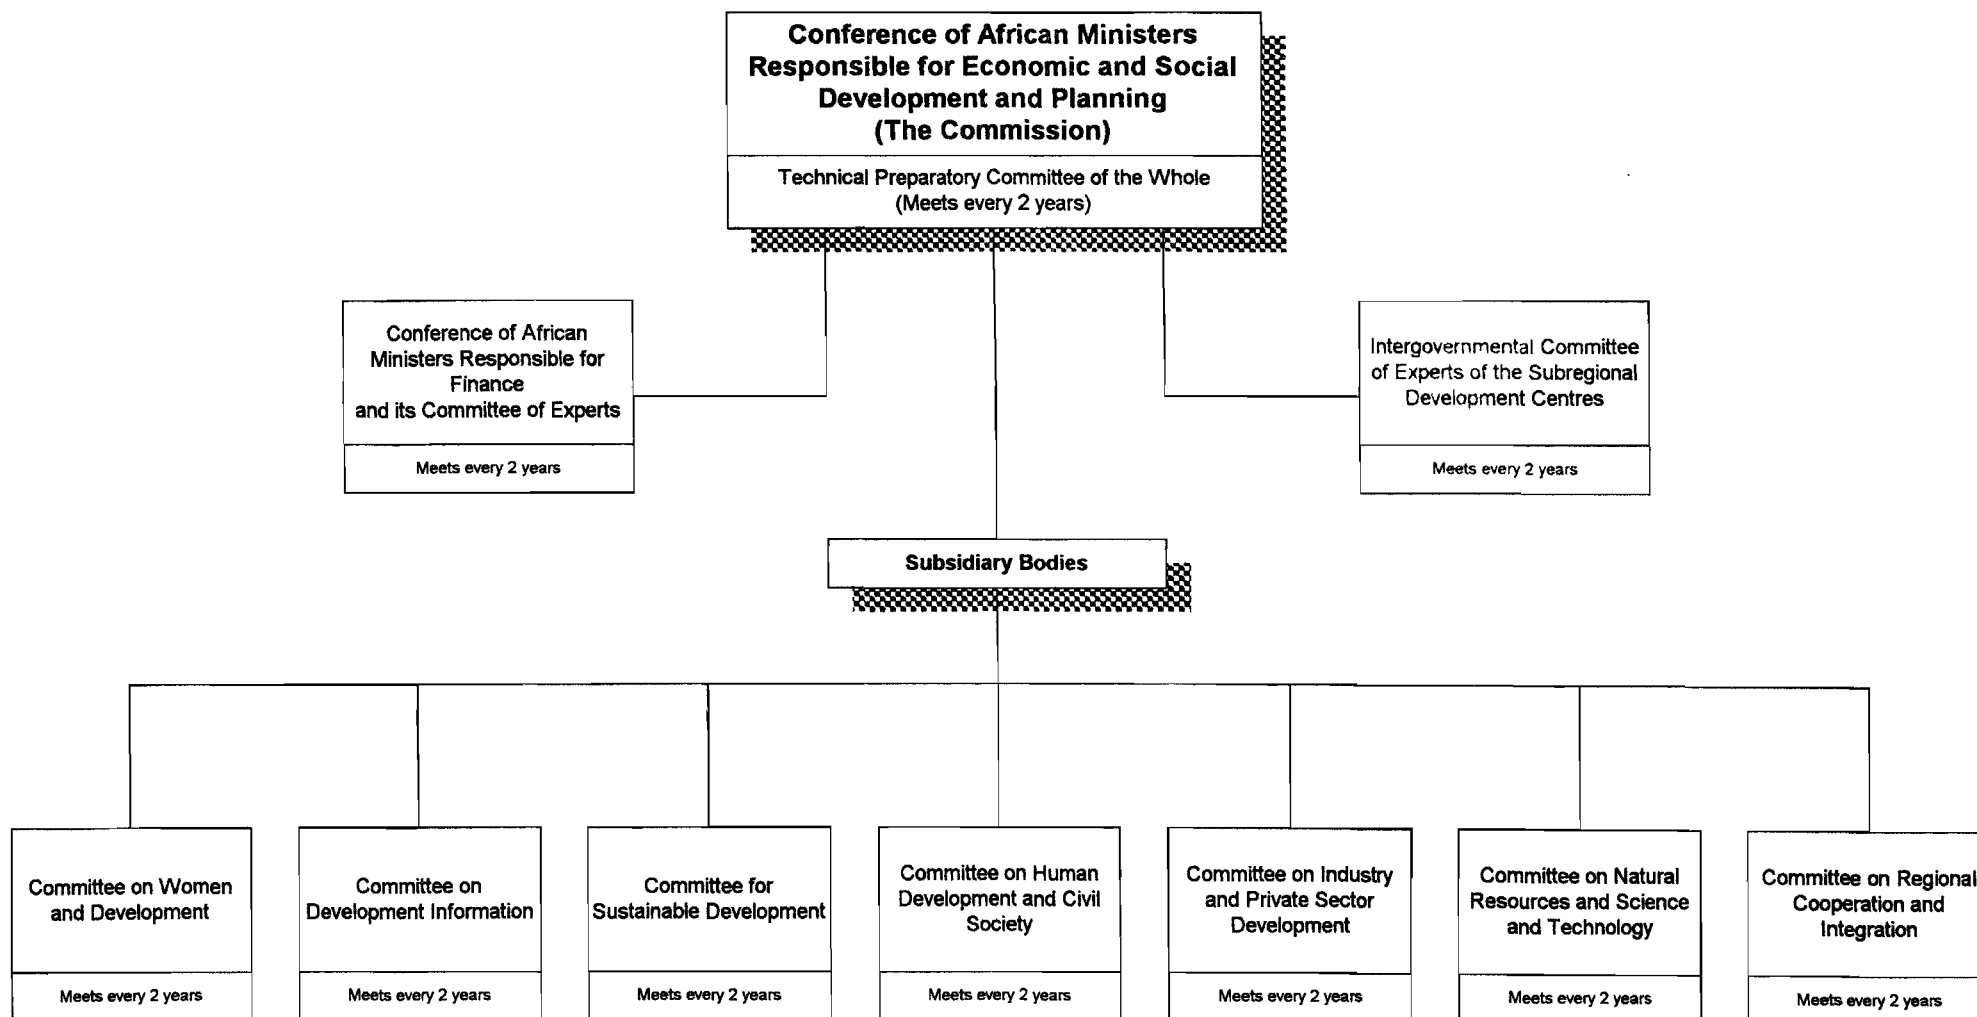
Conference of African Ministers Responsible for Economic and Social Development and Planning (The Commission)

Technical Preparatory Committee of the Whole (Meets every 2 years)

Conference of African Ministers Responsible for Finance and its Committee of Experts

Meets every 2 years

Intergovernmental Committee of Experts of the Subregional Development Centres

Meets every 2 years

Subsidiary Bodies

Committee on Women and Development

Meets every 2 years

Committee on Development Information

Meets every 2 years

Committee for Sustainable Development

Meets every 2 years

Committee on Human Development and Civil Society

Meets every 2 years

Committee on Industry and Private Sector Development

Meets every 2 years

Committee on Natural Resources and Science and Technology

Meets every 2 years

Committee on Regional Cooperation and Integration

Meets every 2 years